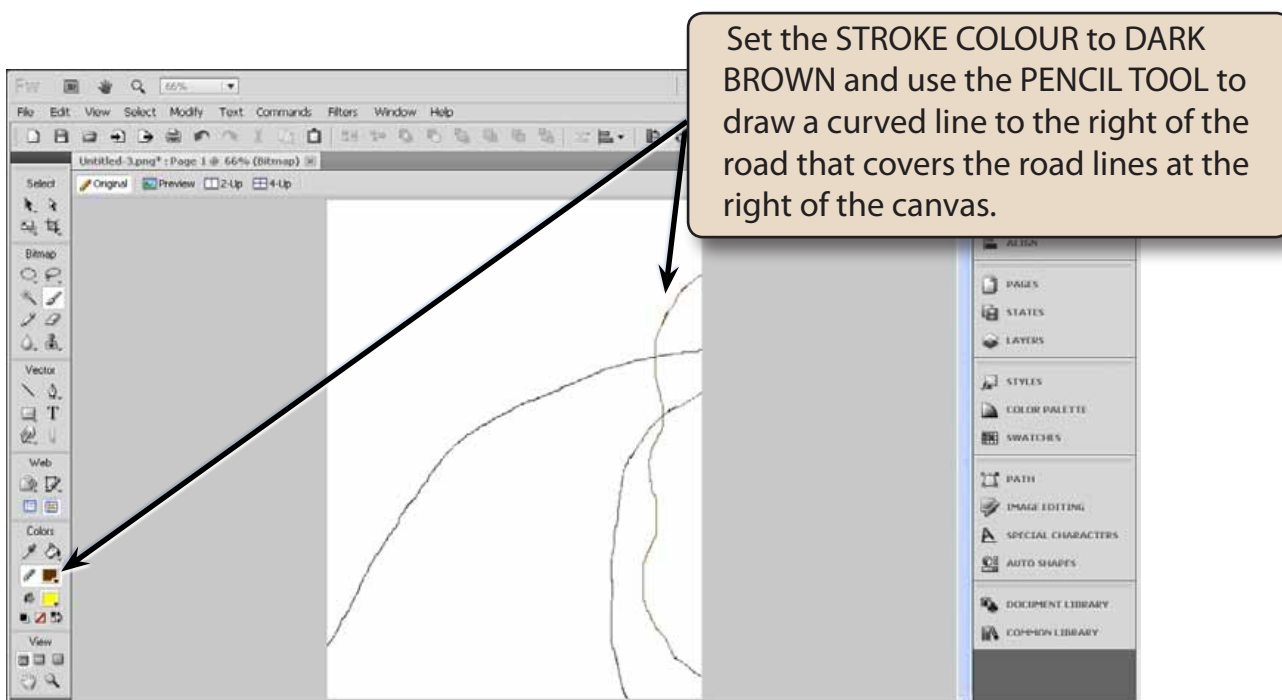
Set the STROKE COLOUR to DARK BROWN and use the PENCIL TOOL to draw a curved line to the right of the road that covers the road lines at the right of the canvas.

Fw 66%

File Edit View Select Modify Text Commands Filters Window Help

Untitled-3.png* : Page 1 @ 66% (Bitmap)

Original Preview 2-Up 4-Up

Select

Bitmap

Vector

Web

Colors

View

ALIGN

PAGES

STATES

LAYERS

STYLES

COLOR PALETTE

SWATCHES

PATH

IMAGE EDITING

SPECIAL CHARACTERS

AUTO SHAPES

DOCUMENT LIBRARY

COMMON LIBRARY